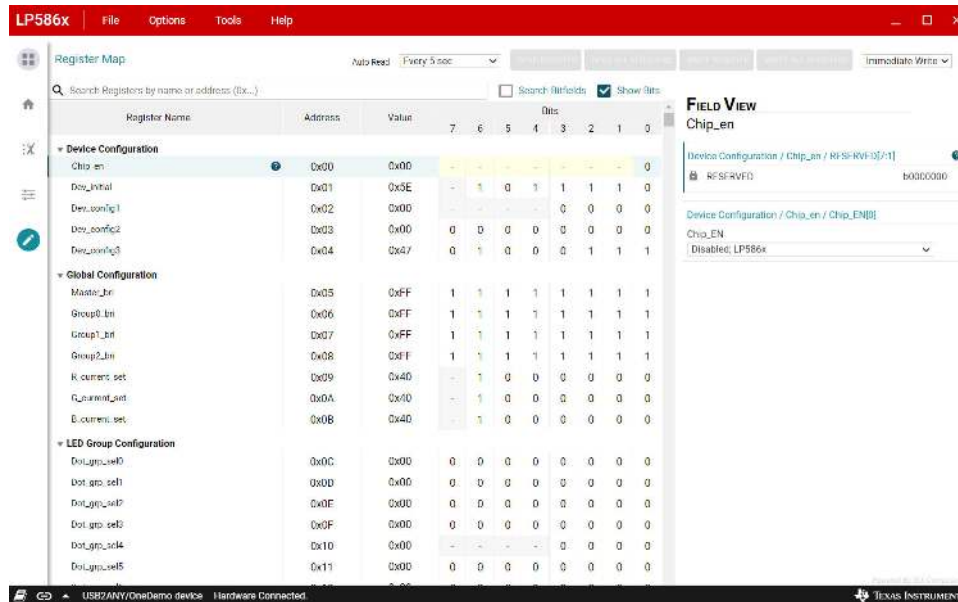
LP586x File Options Tools Help

Register Map

Auto Read Every 5 sec

Immediate Write

Search Registers by name or address (0x...)

Search Bitfields Show Bits

| Register Name | Address | Value | 7 | 6 | 5 | 4 | 3 | 2 | 1 | 0 |
|---|---|---|---|---|---|---|---|---|---|---|
| Device Configuration | | | | | | | | | | |
| Chip_en | 0x00 | 0x00 | - | - | - | - | - | - | - | 0 |
| Dev_initial | 0x01 | 0x5E | - | 1 | 0 | 1 | 1 | 1 | 1 | 0 |
| Dev_config1 | 0x02 | 0x00 | - | - | - | - | 0 | 0 | 0 | 0 |
| Dev_config2 | 0x03 | 0x00 | 0 | 0 | 0 | 0 | 0 | 0 | 0 | 0 |
| Dev_config3 | 0x04 | 0x47 | 0 | 1 | 0 | 0 | 0 | 1 | 1 | 1 |
| Global Configuration | | | | | | | | | | |
| Master_bri | 0x05 | 0xFF | 1 | 1 | 1 | 1 | 1 | 1 | 1 | 1 |
| Group0_bri | 0x06 | 0xFF | 1 | 1 | 1 | 1 | 1 | 1 | 1 | 1 |
| Group1_bri | 0x07 | 0xFF | 1 | 1 | 1 | 1 | 1 | 1 | 1 | 1 |
| Group2_bri | 0x08 | 0xFF | 1 | 1 | 1 | 1 | 1 | 1 | 1 | 1 |
| R_current_set | 0x09 | 0x40 | - | 1 | 0 | 0 | 0 | 0 | 0 | 0 |
| G_current_set | 0x0A | 0x40 | - | 1 | 0 | 0 | 0 | 0 | 0 | 0 |
| B_current_set | 0x0B | 0x40 | - | 1 | 0 | 0 | 0 | 0 | 0 | 0 |
| LED Group Configuration | | | | | | | | | | |
| Dot_grp_sel0 | 0x0C | 0x00 | 0 | 0 | 0 | 0 | 0 | 0 | 0 | 0 |
| Dot_grp_sel1 | 0x0D | 0x00 | 0 | 0 | 0 | 0 | 0 | 0 | 0 | 0 |
| Dot_grp_sel2 | 0x0E | 0x00 | 0 | 0 | 0 | 0 | 0 | 0 | 0 | 0 |
| Dot_grp_sel3 | 0x0F | 0x00 | 0 | 0 | 0 | 0 | 0 | 0 | 0 | 0 |
| Dot_grp_sel4 | 0x10 | 0x00 | - | - | - | - | 0 | 0 | 0 | 0 |
| Dot_grp_sel5 | 0x11 | 0x00 | 0 | 0 | 0 | 0 | 0 | 0 | 0 | 0 |

FIELD VIEW
Chip_en

Device Configuration / Chip_en / RESERVED[7:1]
RESERVED b0000000

Device Configuration / Chip_en / Chip_EN[0]
Chip_EN
Disabled; LP586x

USB2ANY/OneDemo device Hardware Connected.

Texas Instruments